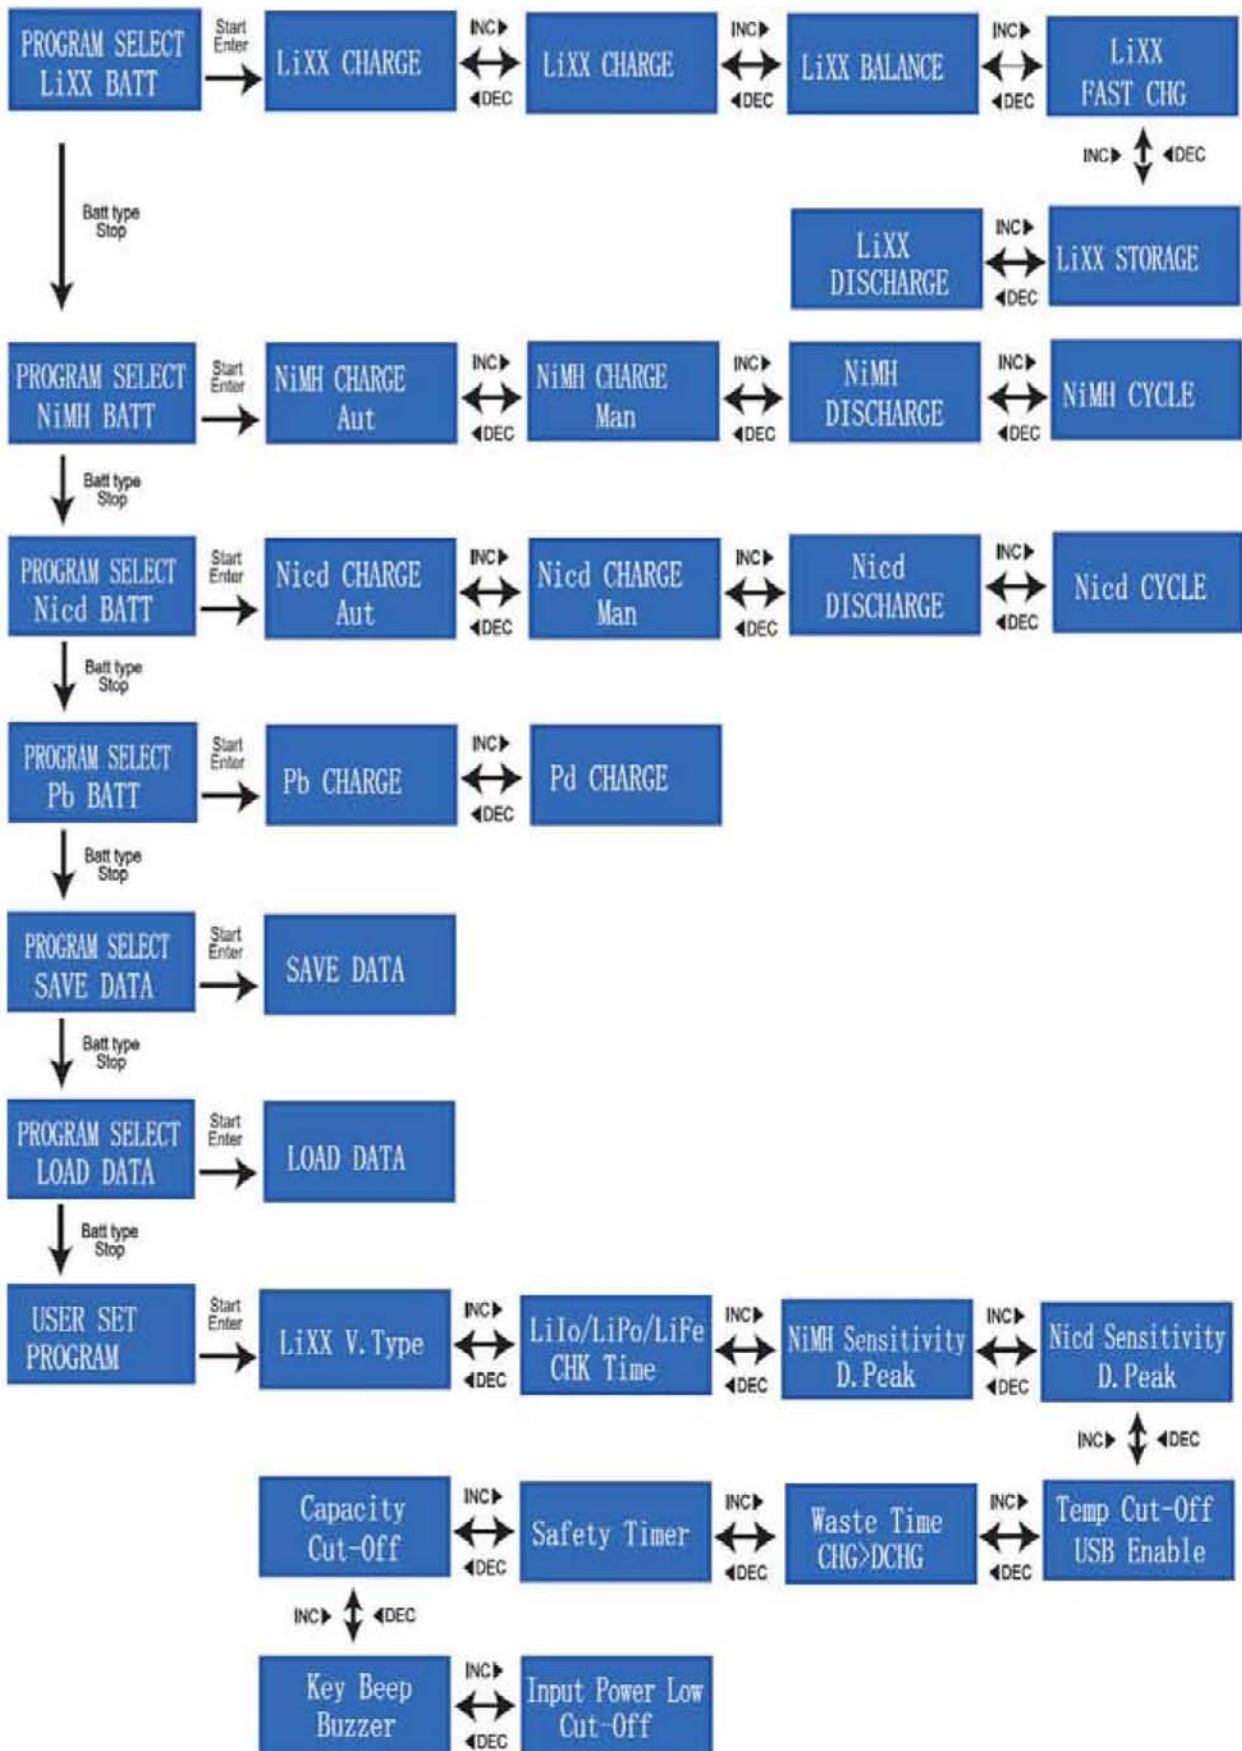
PROGRAM SELECT LiXX BATT

Start Enter

LiXX CHARGE

INC DEC

LiXX CHARGE

INC DEC

LiXX BALANCE

INC DEC

LiXX FAST CHG

INC DEC

LiXX STORAGE

INC DEC

LiXX DISCHARGE

Batt type Stop

PROGRAM SELECT NiMH BATT

Start Enter

NiMH CHARGE Aut

INC DEC

NiMH CHARGE Man

INC DEC

NiMH DISCHARGE

INC DEC

NiMH CYCLE

Batt type Stop

PROGRAM SELECT Nicd BATT

Start Enter

Nicd CHARGE Aut

INC DEC

Nicd CHARGE Man

INC DEC

Nicd DISCHARGE

INC DEC

Nicd CYCLE

Batt type Stop

PROGRAM SELECT Pb BATT

Start Enter

Pb CHARGE

INC DEC

Pd CHARGE

Batt type Stop

PROGRAM SELECT SAVE DATA

Start Enter

SAVE DATA

Batt type Stop

PROGRAM SELECT LOAD DATA

Start Enter

LOAD DATA

Batt type Stop

USER SET PROGRAM

Start Enter

LiXX V.Type

INC DEC

LiIo/LiPo/LiFe CHK Time

INC DEC

NiMH Sensitivity D.Peak

INC DEC

Nicd Sensitivity D.Peak

INC DEC

Temp Cut-Off USB Enable

INC DEC

Waste Time CHG>DCHG

INC DEC

Safety Timer

INC DEC

Capacity Cut-Off

INC DEC

Key Beep Buzzer

INC DEC

Input Power Low Cut-Off